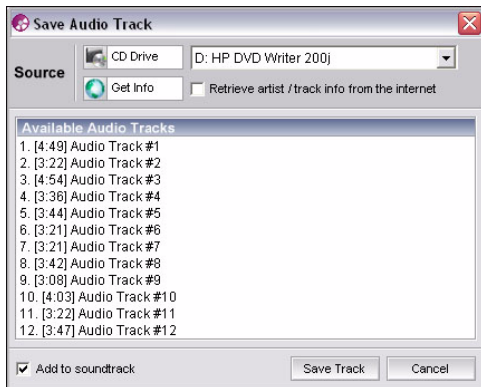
Save Audio Track

Source

CD Drive

D: HP DVD Writer 200j

Get Info

Retrieve artist / track info from the internet

Available Audio Tracks

1. [4:49] Audio Track #1
2. [3:22] Audio Track #2
3. [4:54] Audio Track #3
4. [3:36] Audio Track #4
5. [3:44] Audio Track #5
6. [3:21] Audio Track #6
7. [3:21] Audio Track #7
8. [3:42] Audio Track #8
9. [3:08] Audio Track #9
10. [4:03] Audio Track #10
11. [3:22] Audio Track #11
12. [3:47] Audio Track #12

Add to soundtrack

Save Track

Cancel